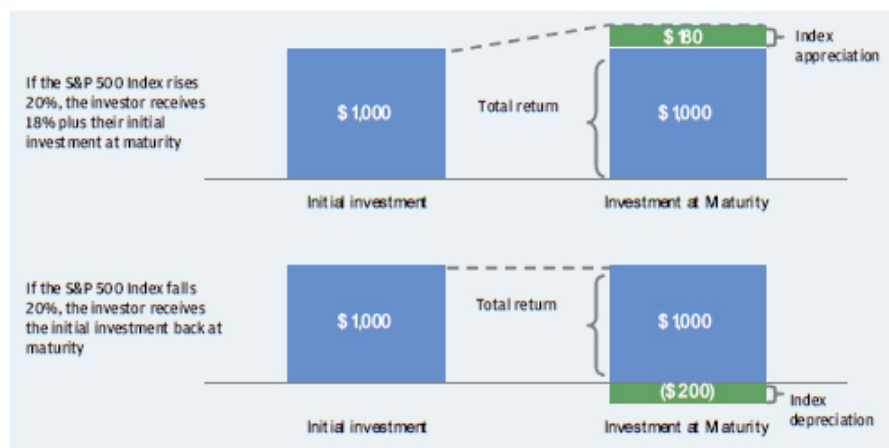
If the S&P 500 Index rises 20%, the investor receives 18% plus their initial investment at maturity

$ 1,000

Total return

$ 180

Index appreciation

$ 1000

Initial investment

Investment at Maturity

If the S&P 500 Index falls 20%, the investor receives the initial investment back at maturity

$ 1,000

Total return

$ 1000

($ 200)

Index depreciation

Initial investment

Investment at Maturity